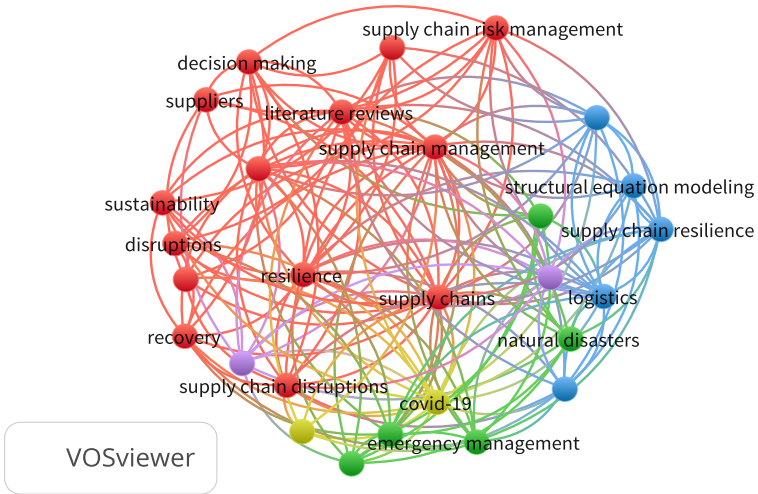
supply chain risk management
decision making
suppliers
literature reviews
supply chain management
structural equation modeling
sustainability
supply chain resilience
disruptions
resilience
supply chains
logistics
recovery
natural disasters
supply chain disruptions
covid-19
emergency management
VOSviewer